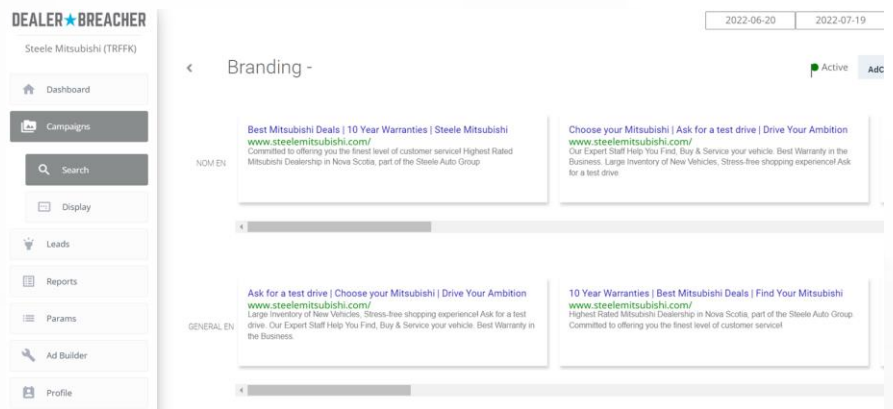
DEALER★BREACHER

Steele Mitsubishi (TRFFK)

Dashboard

Campaigns

Search

Display

Leads

Reports

Params

Ad Builder

Profile

2022-06-20

2022-07-19

Branding -

Active

AdC

NOM EN

Best Mitsubishi Deals | 10 Year Warranties | Steele Mitsubishi
www.steelemitsubishi.com/
Committed to offering you the finest level of customer service! Highest Rated Mitsubishi Dealership in Nova Scotia, part of the Steele Auto Group

Choose your Mitsubishi | Ask for a test drive | Drive Your Ambition
www.steelemitsubishi.com/
Our Expert Staff Help You Find, Buy & Service your vehicle. Best Warranty in the Business. Large Inventory of New Vehicles, Stress-free shopping experience! Ask for a test drive

GENERAL EN

Ask for a test drive | Choose your Mitsubishi | Drive Your Ambition
www.steelemitsubishi.com/
Large Inventory of New Vehicles, Stress-free shopping experience! Ask for a test drive. Our Expert Staff Help You Find, Buy & Service your vehicle. Best Warranty in the Business.

10 Year Warranties | Best Mitsubishi Deals | Find Your Mitsubishi
www.steelemitsubishi.com/
Highest Rated Mitsubishi Dealership in Nova Scotia, part of the Steele Auto Group. Committed to offering you the finest level of customer service!